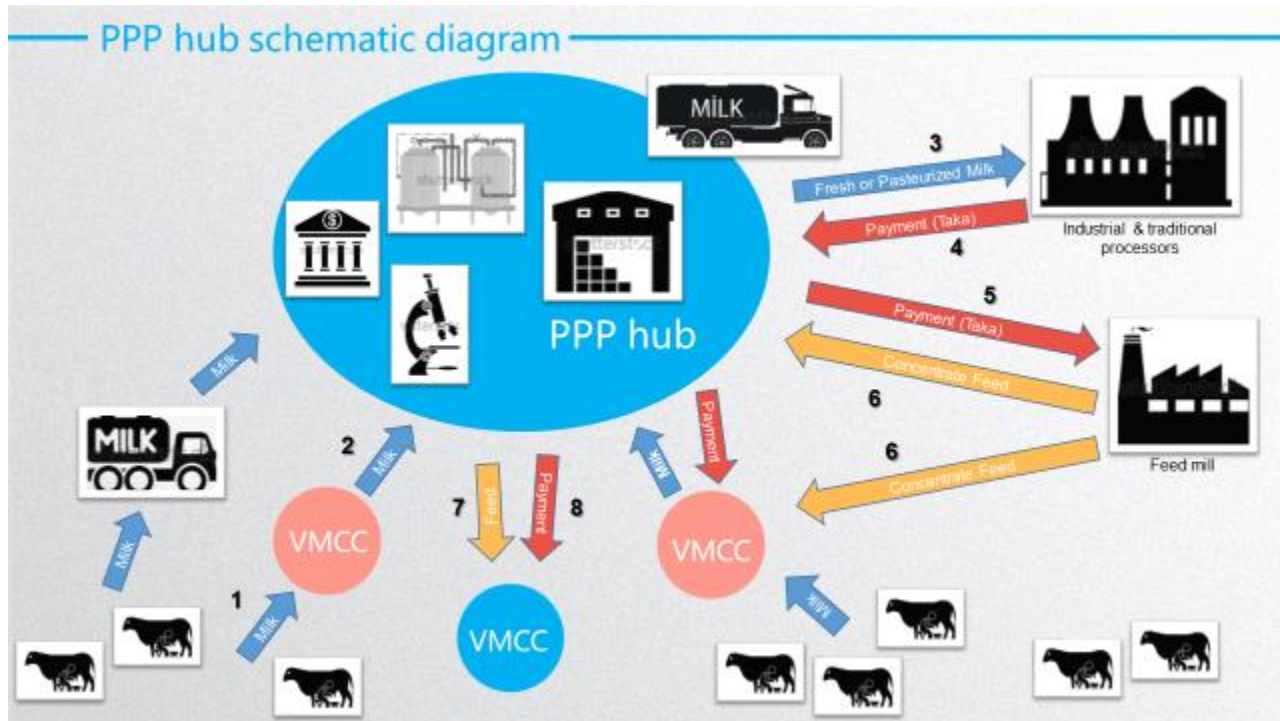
PPP hub schematic diagram

MİLK

3

Fresh or Pasteurized Milk

Payment (Taka)

4

Industrial & traditional processors

$

PPP hub

5

Payment (Taka)

Concentrate Feed

6

6

Concentrate Feed

Feed mill

Milk

MILK

2

Milk

Milk

Payment

Milk

7

Feed

Payment

8

VMCC

VMCC

Milk

1

Milk

VMCC

Milk